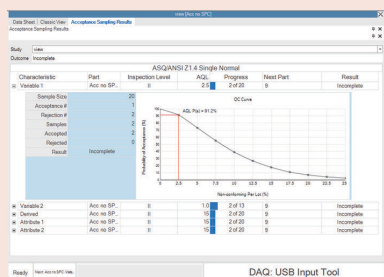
nsee (Acc no SPC)

Data Sheet | Classic View | Acceptance Sampling Results

Acceptance Sampling Results

Study: video

Outcome: Incomplete

ASQ/ANSI Z1.4 Single Normal

| Characteristic | Part | Inspection Level | AQL | Progress | Next Part | Result |
|---|---|---|---|---|---|---|
| Variable 1 | Acc no SP... | 0 | 2.5 | 2 of 20 | 9 | Incomplete |

| | |
|---|---|
| Sample Size | 20 |
| Acceptance # | 1 |
| Rejection # | 2 |
| Samples | 2 |
| Accepted | 2 |
| Rejected | 0 |
| Result | Incomplete |

OC Curve

AQL Pa = 91.2%

Probability of Acceptance (%)

100, 90, 80, 70, 60, 50, 40, 30, 20, 10, 0

0, 2.5, 5, 7.5, 10, 12.5, 15, 17.5, 20, 22.5, 25

Non-conforming Per Lot (%)

| Characteristic | Part | Inspection Level | AQL | Progress | Next Part | Result |
|---|---|---|---|---|---|---|
| Variable 2 | Acc no SP... | 0 | 1.0 | 2 of 13 | 9 | Incomplete |
| Derived | Acc no SP... | 0 | 15 | 2 of 20 | 9 | Incomplete |
| Attribute 1 | Acc no SP... | 0 | 15 | 2 of 20 | 9 | Incomplete |
| Attribute 2 | Acc no SP... | 0 | 15 | 2 of 20 | 9 | Incomplete |

Ready | Next: Acc no SPC Vals...

DAQ: USB Input Tool